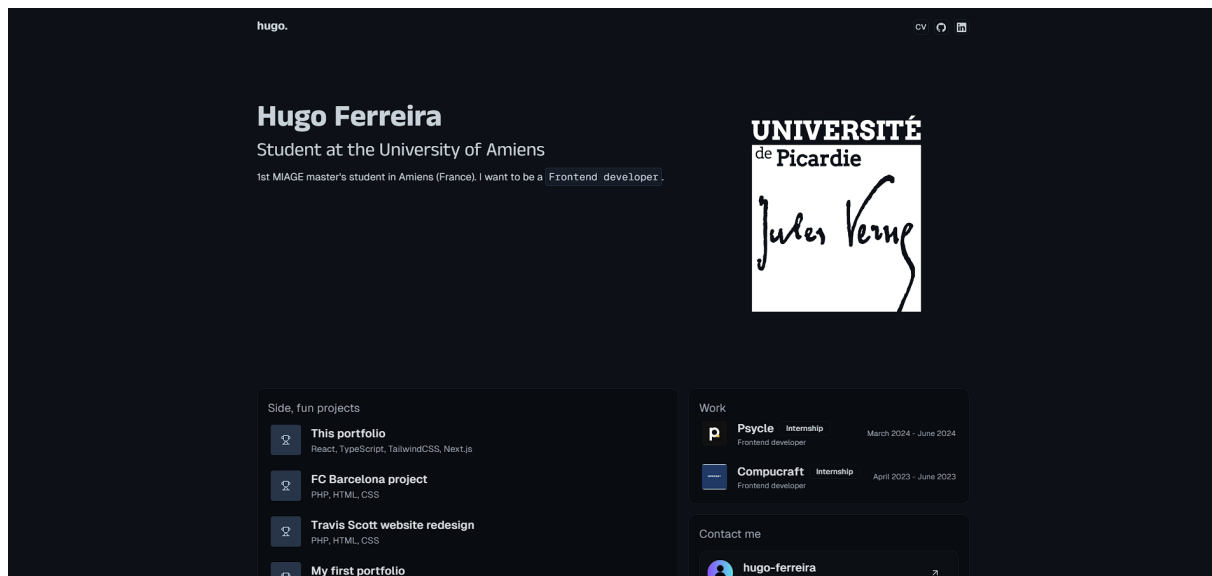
hugo.

CV

Hugo Ferreira

Student at the University of Amiens

1st MIAGE master's student in Amiens (France). I want to be a `Frontend developer`.

UNIVERSITÉ de Picardie Jules Verne

Side, fun projects

This portfolio
React, TypeScript, TailwindCSS, Next.js

FC Barcelona project
PHP, HTML, CSS

Travis Scott website redesign
PHP, HTML, CSS

My first portfolio

Work

Psycle Internship
Frontend developer
March 2024 - June 2024

Compucraft Internship
Frontend developer
April 2023 - June 2023

Contact me

hugo-ferreira